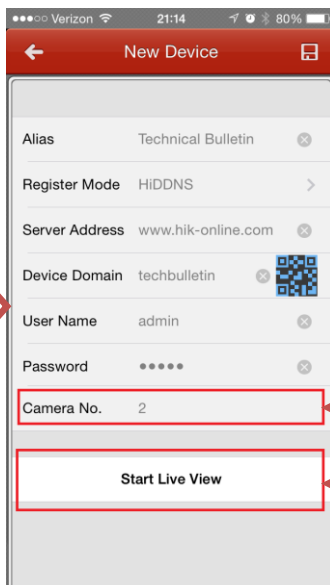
●●○○○ Verizon 21:14 80%

New Device

Alias Technical Bulletin

Register Mode HiDDNS

Server Address www.hik-online.com

Device Domain techbulletin

User Name admin

Password ●●●●●

Camera No. 2

Start Live View